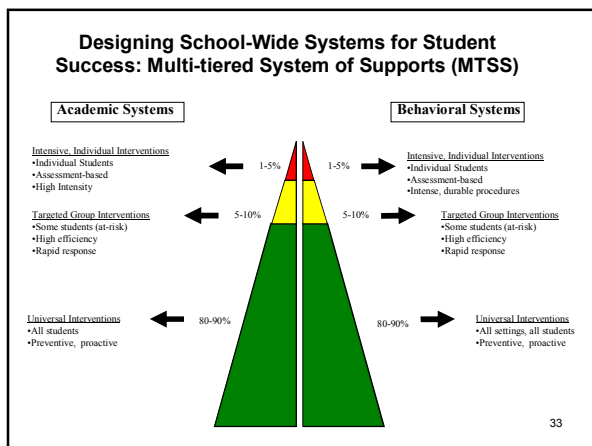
Designing School-Wide Systems for Student Success: Multi-tiered System of Supports (MTSS)

Academic Systems

Behavioral Systems

Intensive, Individual Interventions
•Individual Students
•Assessment-based
•High Intensity

1-5%

1-5%

Intensive, Individual Interventions
•Individual Students
•Assessment-based
•Intense, durable procedures

Targeted Group Interventions
•Some students (at-risk)
•High efficiency
•Rapid response

5-10%

5-10%

Targeted Group Interventions
•Some students (at-risk)
•High efficiency
•Rapid response

Universal Interventions
•All students
•Preventive, proactive

80-90%

80-90%

Universal Interventions
•All settings, all students
•Preventive, proactive

33